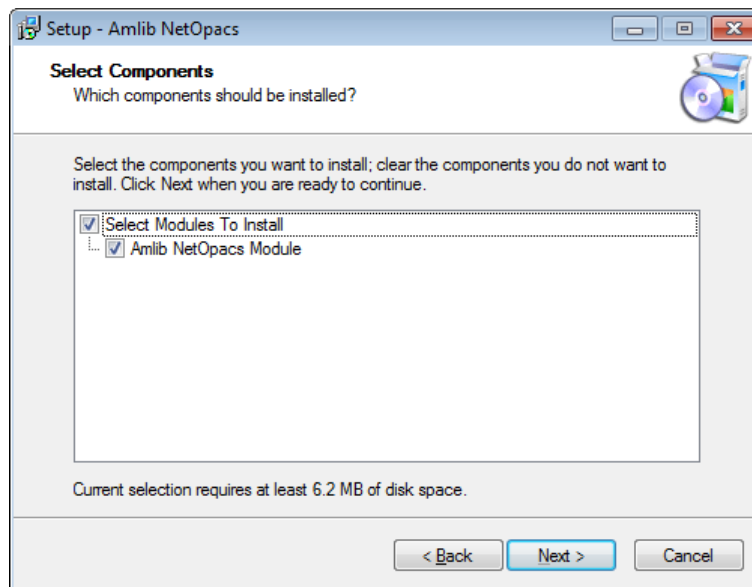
Setup - Amlib NetOpacs

Select Components
Which components should be installed?

Select the components you want to install; clear the components you do not want to install. Click Next when you are ready to continue.

Select Modules To Install
Amlib NetOpacs Module

Current selection requires at least 6.2 MB of disk space.

< Back
Next >
Cancel